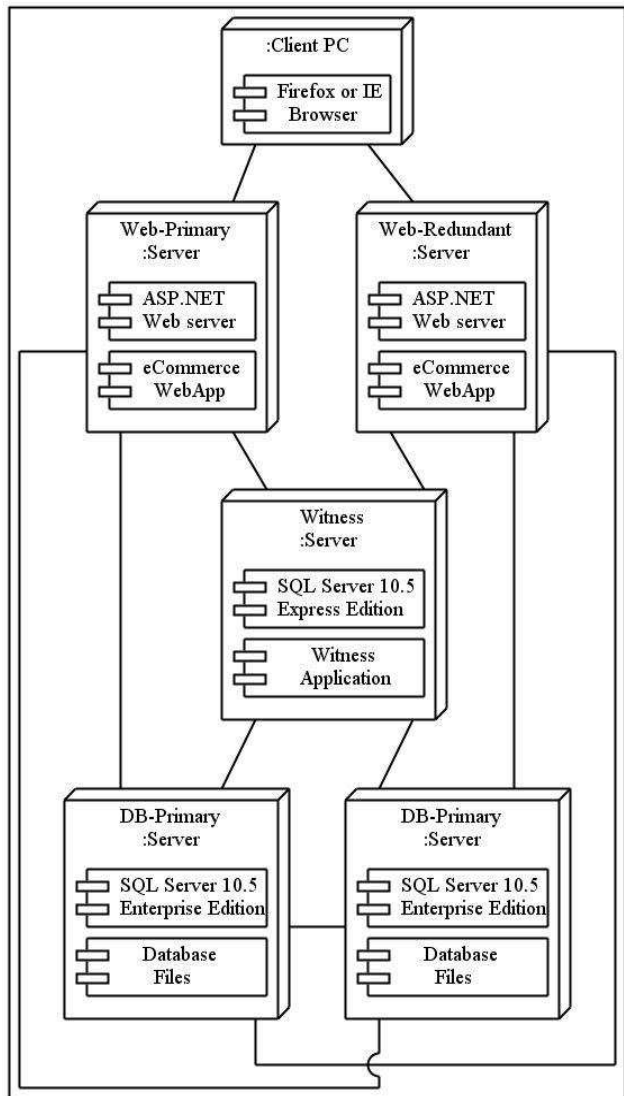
:Client PC

Firefox or IE Browser

Web-Primary :Server

ASP.NET Web server

eCommerce WebApp

Web-Redundant :Server

ASP.NET Web server

eCommerce WebApp

Witness :Server

SQL Server 10.5 Express Edition

Witness Application

DB-Primary :Server

SQL Server 10.5 Enterprise Edition

Database Files

DB-Primary :Server

SQL Server 10.5 Enterprise Edition

Database Files